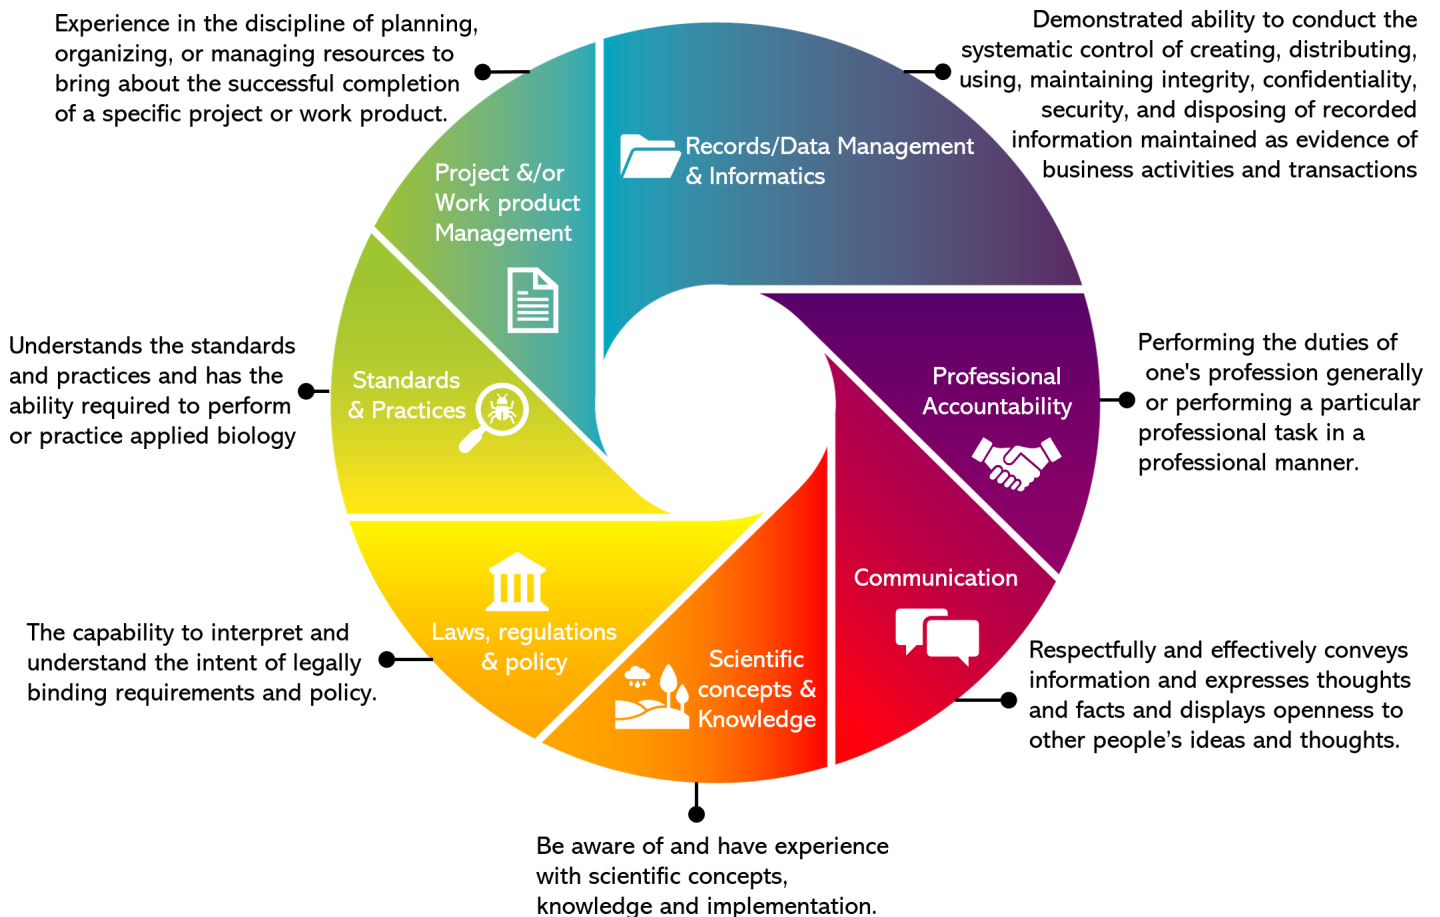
Experience in the discipline of planning, organizing, or managing resources to bring about the successful completion of a specific project or work product.

Demonstrated ability to conduct the systematic control of creating, distributing, using, maintaining integrity, confidentiality, security, and disposing of recorded information maintained as evidence of business activities and transactions

Project &/or Work product Management

Records/Data Management & Informatics

Understands the standards and practices and has the ability required to perform or practice applied biology

Standards & Practices

Professional Accountability

Performing the duties of one's profession generally or performing a particular professional task in a professional manner.

Communication

Laws, regulations & policy

The capability to interpret and understand the intent of legally binding requirements and policy.

Scientific concepts & Knowledge

Respectfully and effectively conveys information and expresses thoughts and facts and displays openness to other people's ideas and thoughts.

Be aware of and have experience with scientific concepts, knowledge and implementation.